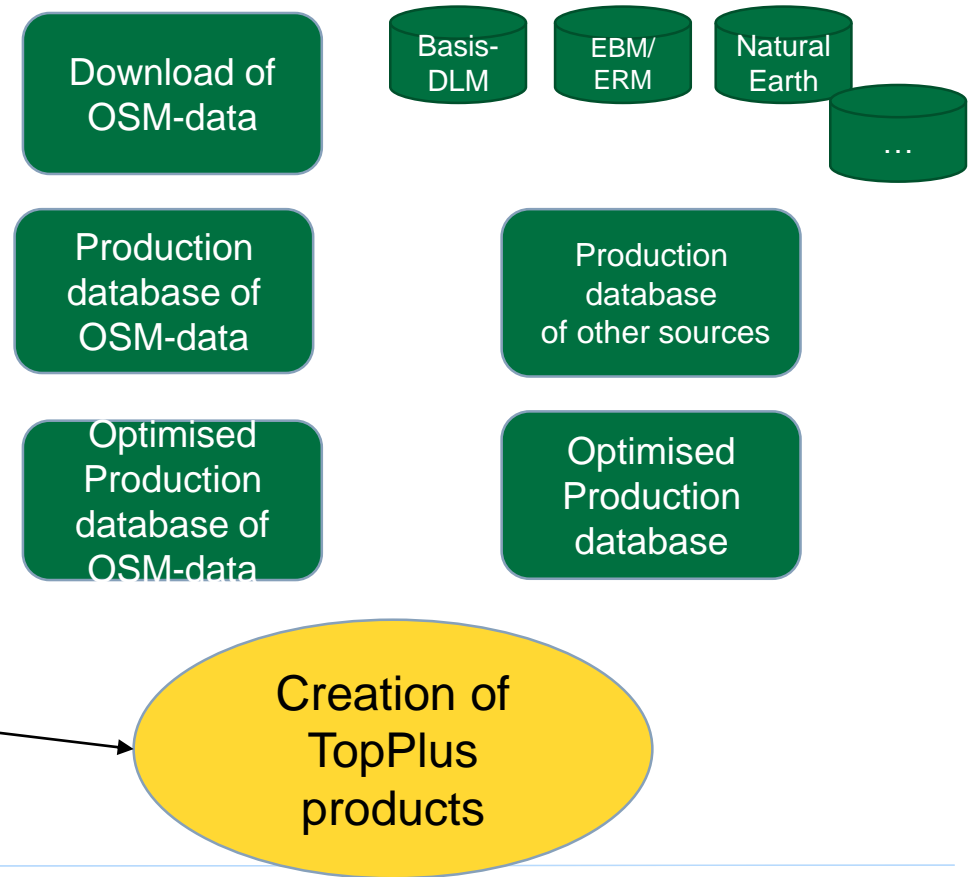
Download of OSM-data

Basis-DLM

EBM/ ERM

Natural Earth

…

Production database of OSM-data

Production database of other sources

Optimised Production database of OSM-data

Optimised Production database

Creation of TopPlus products